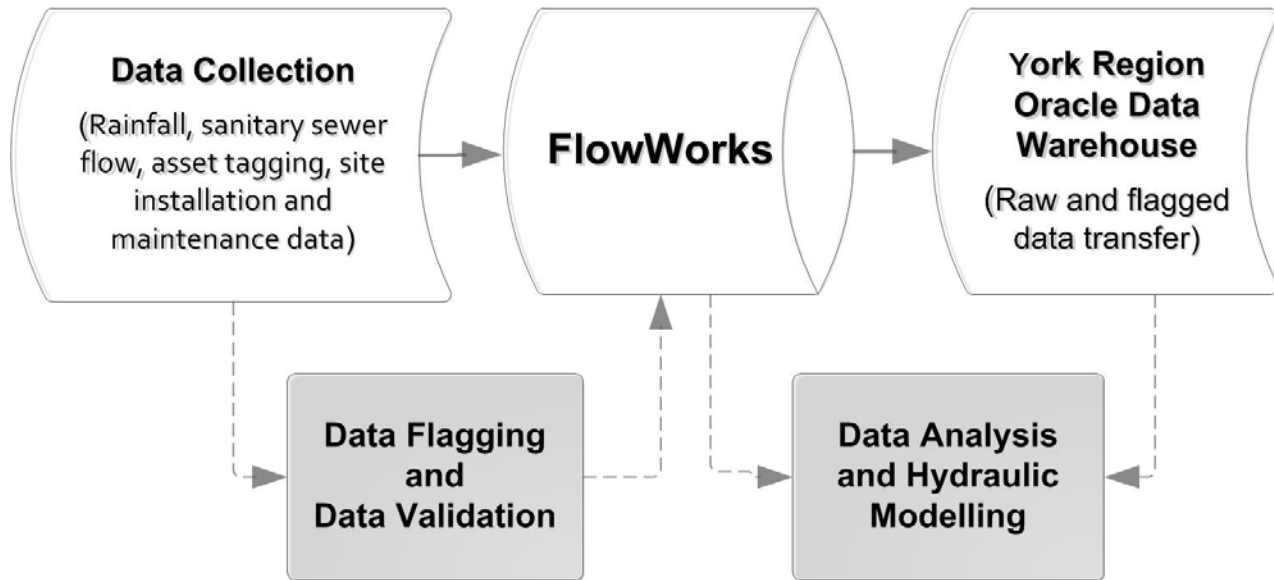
Data Collection
(Rainfall, sanitary sewer flow, asset tagging, site installation and maintenance data)

FlowWorks

York Region Oracle Data Warehouse
(Raw and flagged data transfer)

Data Flagging and Data Validation

Data Analysis and Hydraulic Modelling